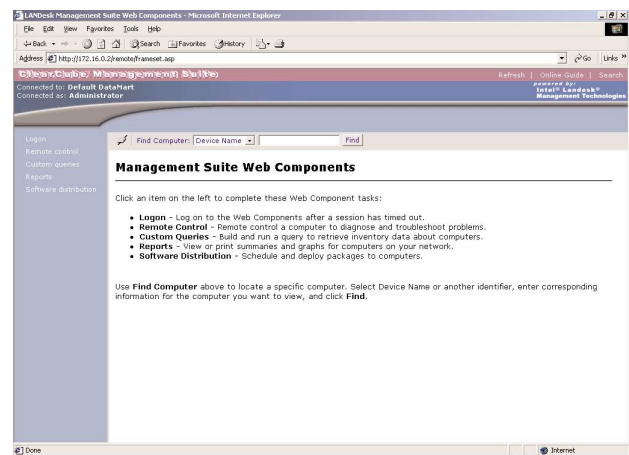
LANDesk Management Suite Web Components - Microsoft Internet Explorer

File Edit View Favorites Tools Help

Back Search Favorites History

Address http://172.16.0.2/remote/frameset.asp

Go Links »

ClearCube Management Suite

Refresh | Online Guide | Search

Connected to: Default DataMart
Connected as: Administrator

powered by:
Intel® Landesk®
Management Technologies

Logon
Remote control
Custom queries
Reports
Software distribution

Find Computer: Device Name Find

Management Suite Web Components

Click an item on the left to complete these Web Component tasks:

• **Logon** - Log on to the Web Components after a session has timed out.
• **Remote Control** - Remote control a computer to diagnose and troubleshoot problems.
• **Custom Queries** - Build and run a query to retrieve inventory data about computers.
• **Reports** - View or print summaries and graphs for computers on your network.
• **Software Distribution** - Schedule and deploy packages to computers.

Use **Find Computer** above to locate a specific computer. Select Device Name or another identifier, enter corresponding information for the computer you want to view, and click **Find**.

Done

Internet